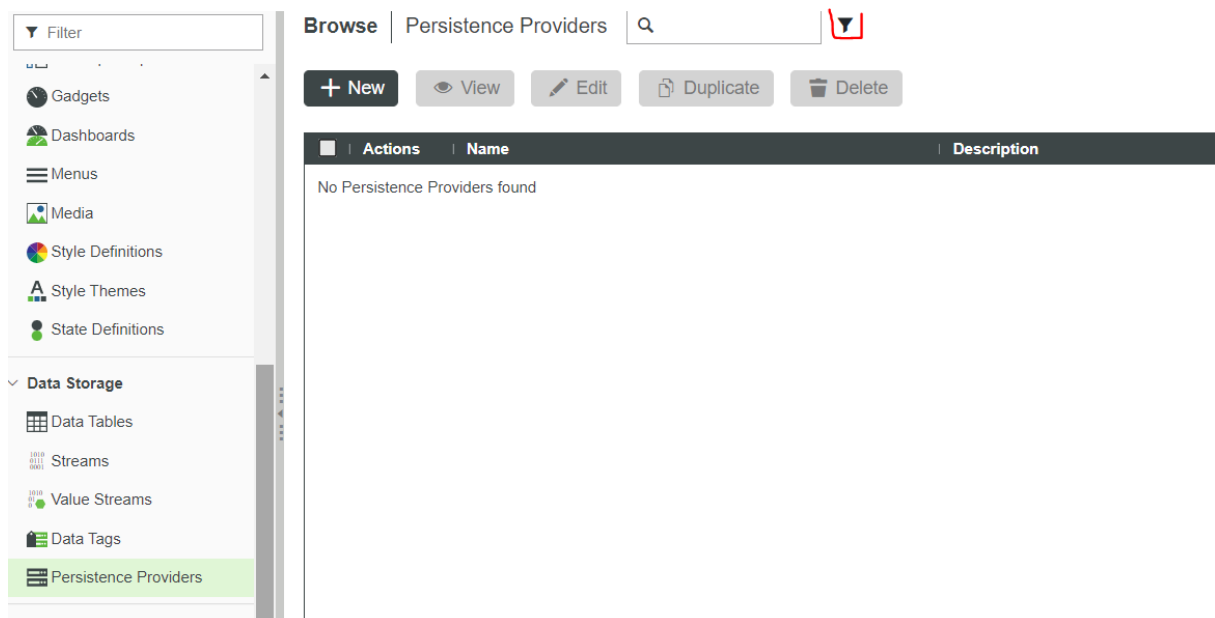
Filter

Gadgets

Dashboards

Menus

Media

Style Definitions

Style Themes

State Definitions

Data Storage

Data Tables

Streams

Value Streams

Data Tags

Persistence Providers

Browse | Persistence Providers

+ New

View

Edit

Duplicate

Delete

| Actions | Name | Description |
|---|---|---|
| No Persistence Providers found | | |